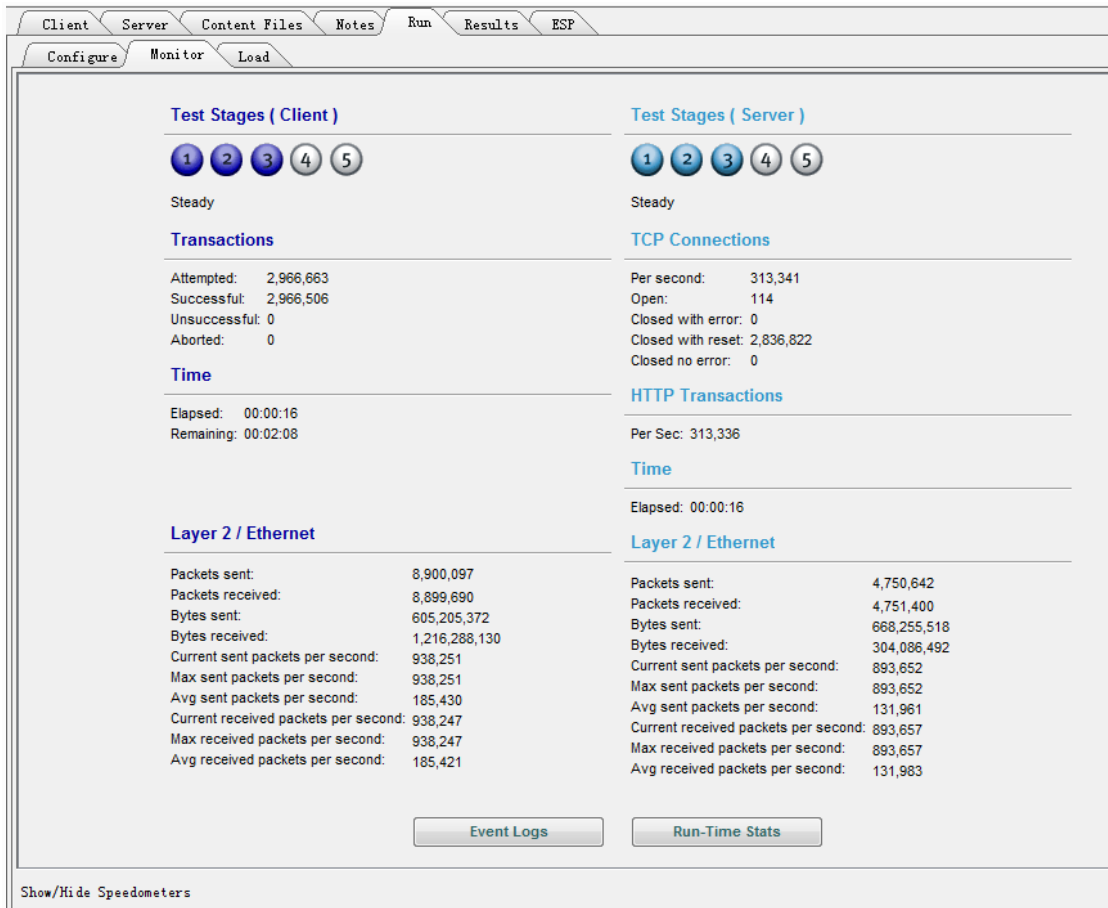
Client Server Content Files Notes Run Results ESP

Configure Monitor Load

Test Stages ( Client )

1 2 3 4 5

Steady

Transactions

Attempted: 2,966,663
Successful: 2,966,506
Unsuccessful: 0
Aborted: 0

Time

Elapsed: 00:00:16
Remaining: 00:02:08

Layer 2 / Ethernet

| | |
|---|---|
| Packets sent: | 8,900,097 |
| Packets received: | 8,899,690 |
| Bytes sent: | 605,205,372 |
| Bytes received: | 1,216,288,130 |
| Current sent packets per second: | 938,251 |
| Max sent packets per second: | 938,251 |
| Avg sent packets per second: | 185,430 |
| Current received packets per second: | 938,247 |
| Max received packets per second: | 938,247 |
| Avg received packets per second: | 185,421 |

Test Stages ( Server )

1 2 3 4 5

Steady

TCP Connections

Per second: 313,341
Open: 114
Closed with error: 0
Closed with reset: 2,836,822
Closed no error: 0

HTTP Transactions

Per Sec: 313,336

Time

Elapsed: 00:00:16

Layer 2 / Ethernet

| | |
|---|---|
| Packets sent: | 4,750,642 |
| Packets received: | 4,751,400 |
| Bytes sent: | 668,255,518 |
| Bytes received: | 304,086,492 |
| Current sent packets per second: | 893,652 |
| Max sent packets per second: | 893,652 |
| Avg sent packets per second: | 131,961 |
| Current received packets per second: | 893,657 |
| Max received packets per second: | 893,657 |
| Avg received packets per second: | 131,983 |

Event Logs Run-Time Stats

Show/Hide Speedometers